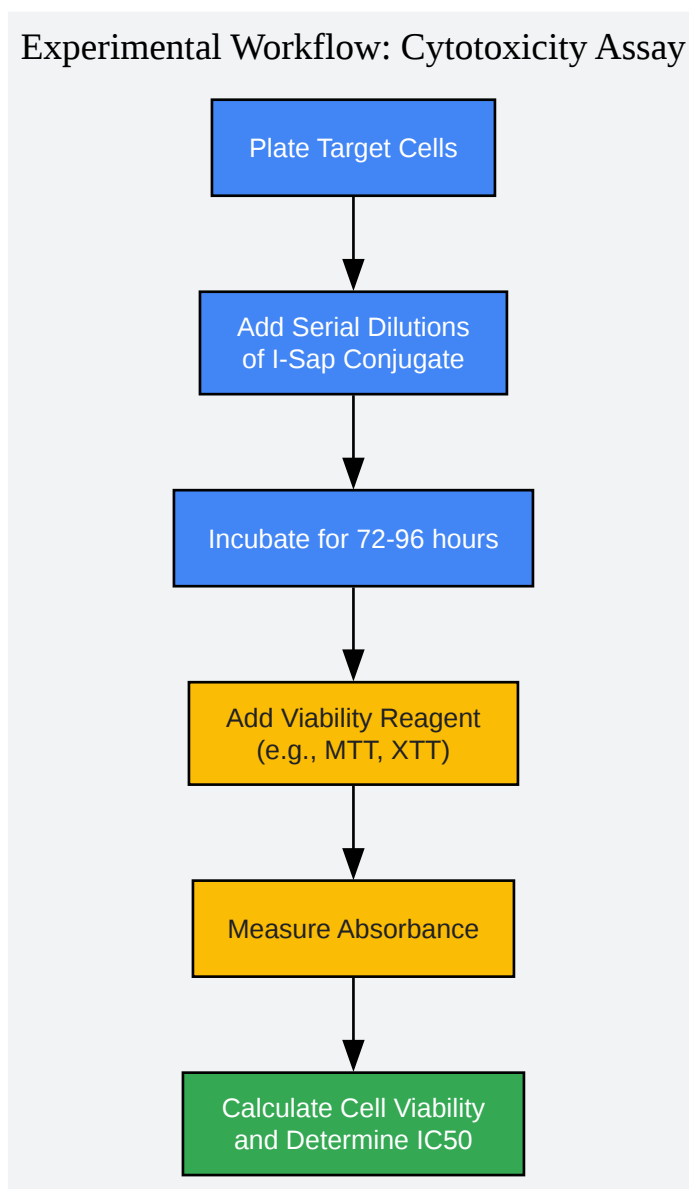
Experimental Workflow: Cytotoxicity Assay

Plate Target Cells

Add Serial Dilutions of I-Sap Conjugate

Incubate for 72-96 hours

Add Viability Reagent (e.g., MTT, XTT)

Measure Absorbance

Calculate Cell Viability and Determine IC50